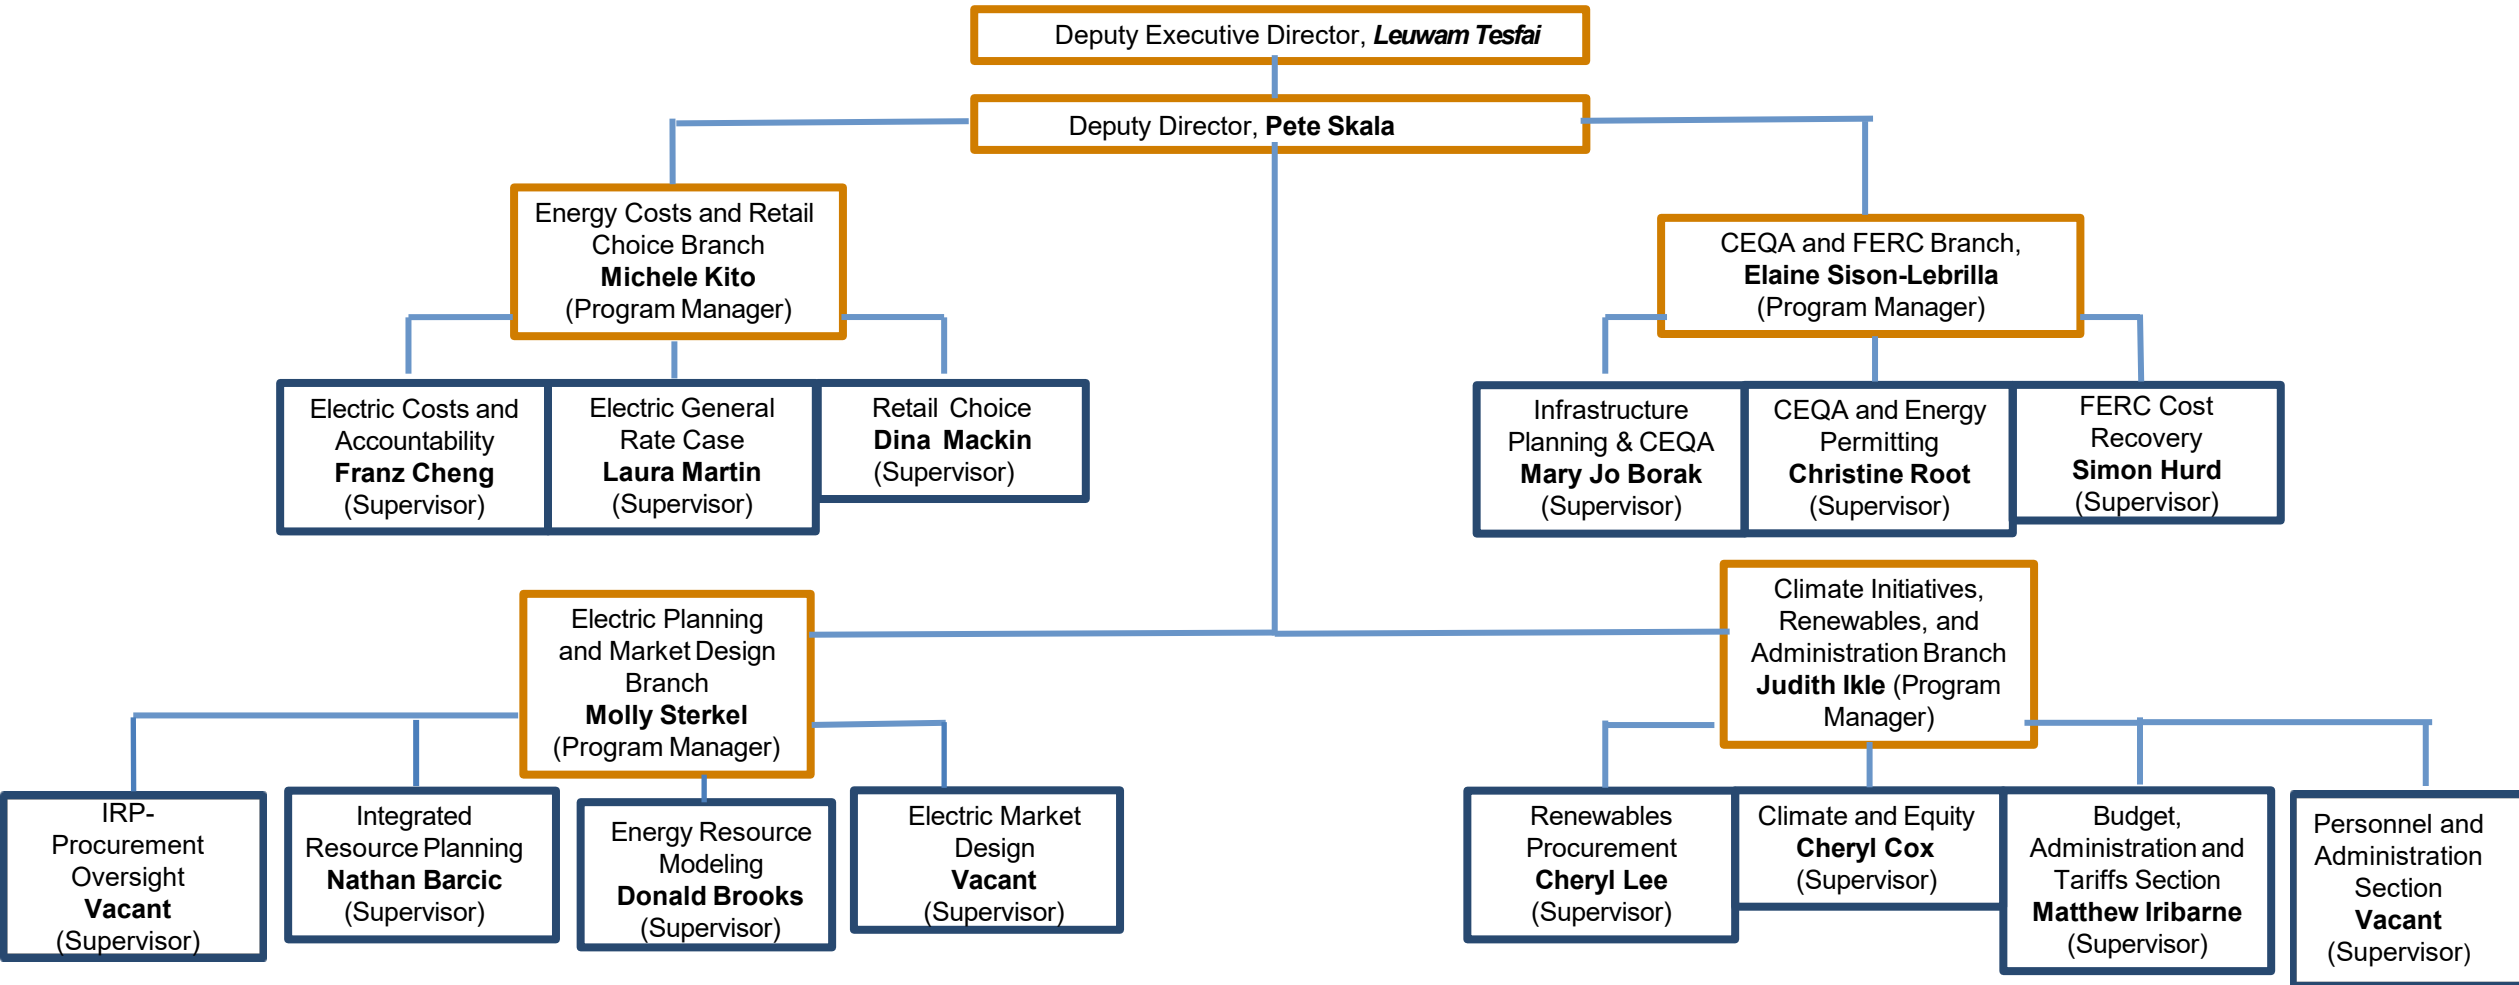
Deputy Executive Director, ***Leuwam Tesfai***

Deputy Director, **Pete Skala**

Energy Costs and Retail Choice Branch
**Michele Kito**
(Program Manager)

Electric Costs and Accountability
**Franz Cheng**
(Supervisor)

Electric General Rate Case
**Laura Martin**
(Supervisor)

Retail Choice
**Dina Mackin**
(Supervisor)

CEQA and FERC Branch,
**Elaine Sison-Lebrilla**
(Program Manager)

Infrastructure Planning & CEQA
**Mary Jo Borak**
(Supervisor)

CEQA and Energy Permitting
**Christine Root**
(Supervisor)

FERC Cost Recovery
**Simon Hurd**
(Supervisor)

Electric Planning and Market Design Branch
**Molly Sterkel**
(Program Manager)

IRP-Procurement Oversight
**Vacant**
(Supervisor)

Integrated Resource Planning
**Nathan Barcic**
(Supervisor)

Energy Resource Modeling
**Donald Brooks**
(Supervisor)

Electric Market Design
**Vacant**
(Supervisor)

Climate Initiatives, Renewables, and Administration Branch
**Judith Ikle** (Program Manager)

Renewables Procurement
**Cheryl Lee**
(Supervisor)

Climate and Equity
**Cheryl Cox**
(Supervisor)

Budget, Administration and Tariffs Section
**Matthew Iribarne**
(Supervisor)

Personnel and Administration Section
**Vacant**
(Supervisor)